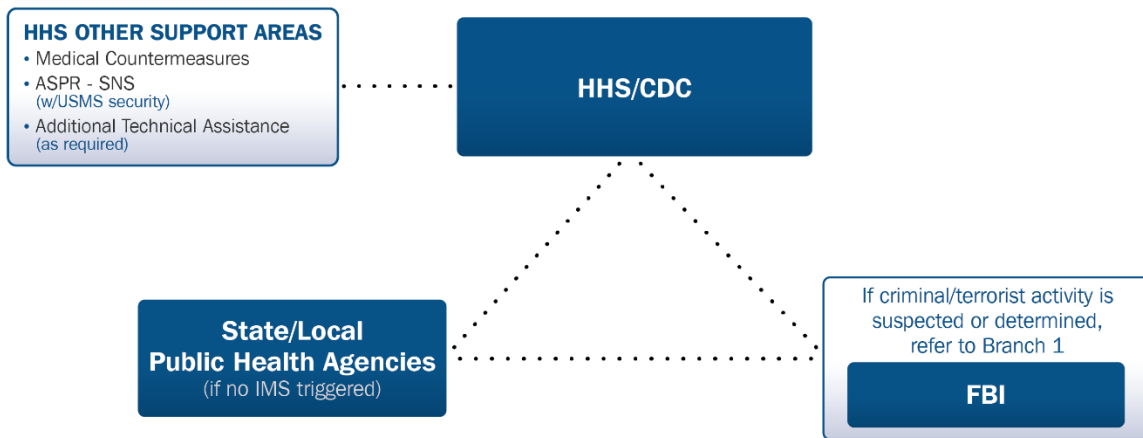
HHS OTHER SUPPORT AREAS
• Medical Countermeasures
• ASPR - SNS (w/USMS security)
• Additional Technical Assistance (as required)

HHS/CDC

State/Local Public Health Agencies
(if no IMS triggered)

If criminal/terrorist activity is suspected or determined, refer to Branch 1

FBI